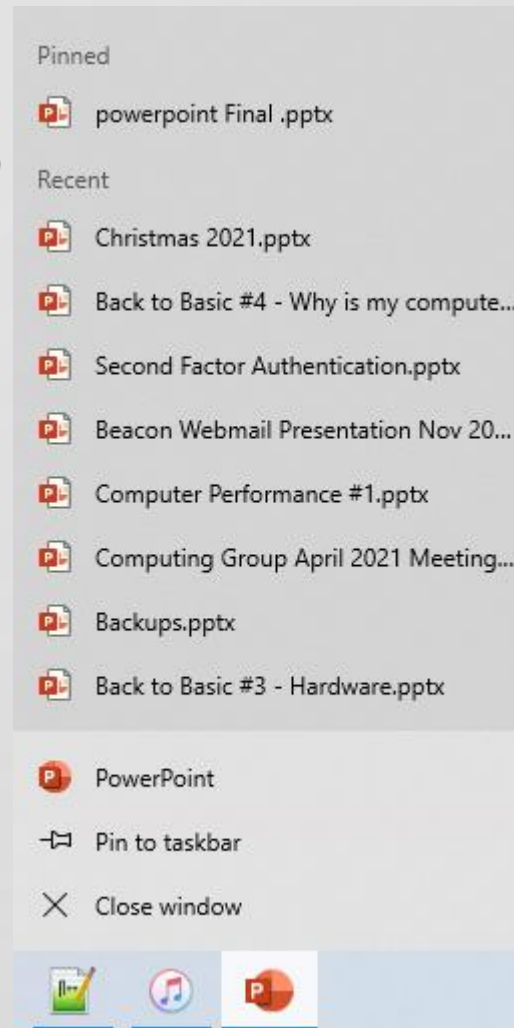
Pinned

powerpoint Final .pptx

Recent

Christmas 2021.pptx

Back to Basic #4 - Why is my compute...

Second Factor Authentication.pptx

Beacon Webmail Presentation Nov 20...

Computer Performance #1.pptx

Computing Group April 2021 Meeting...

Backups.pptx

Back to Basic #3 - Hardware.pptx

PowerPoint

Pin to taskbar

Close window